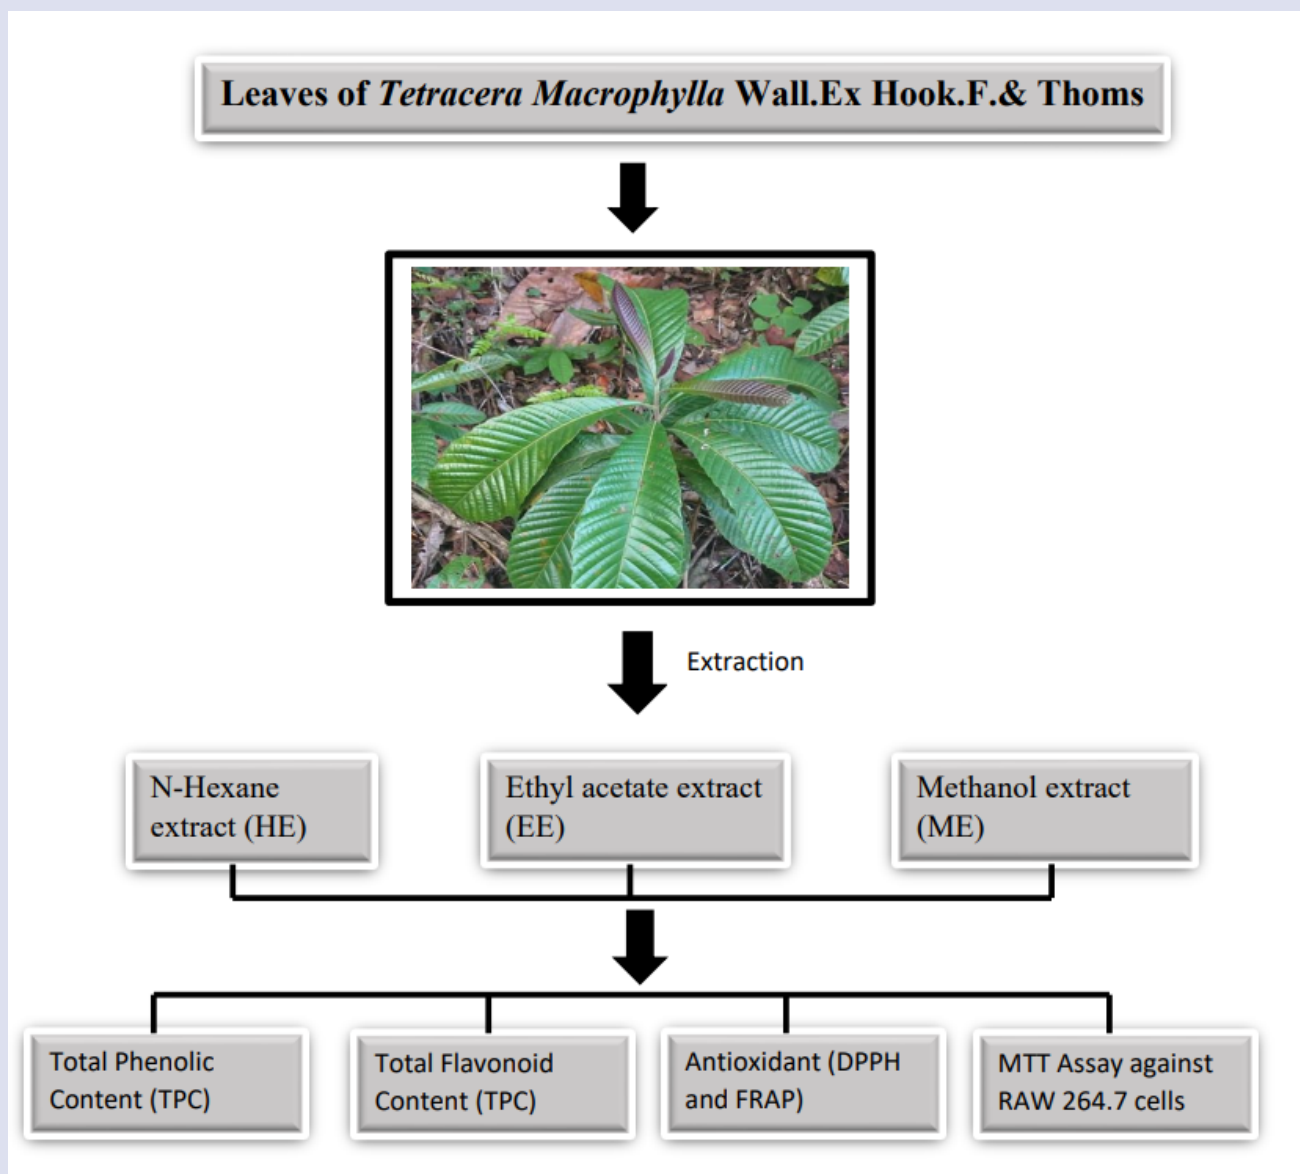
Leaves of *Tetracera Macrophylla* Wall.Ex Hook.F.& Thoms

Extraction

N-Hexane extract (HE)

Ethyl acetate extract (EE)

Methanol extract (ME)

Total Phenolic Content (TPC)

Total Flavonoid Content (TPC)

Antioxidant (DPPH and FRAP)

MTT Assay against RAW 264.7 cells